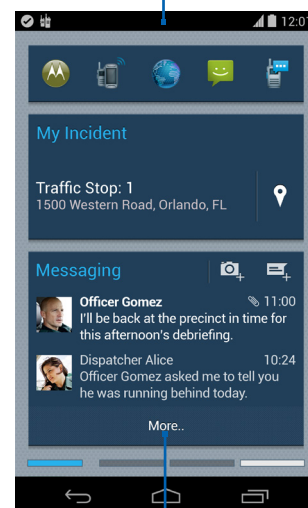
12:0

My Incident

Traffic Stop: 1
1500 Western Road, Orlando, FL

Messaging

Officer Gomez 11:00
I'll be back at the precinct in time for this afternoon's debriefing.

Dispatcher Alice 10:24
Officer Gomez asked me to tell you he was running behind today.

More..